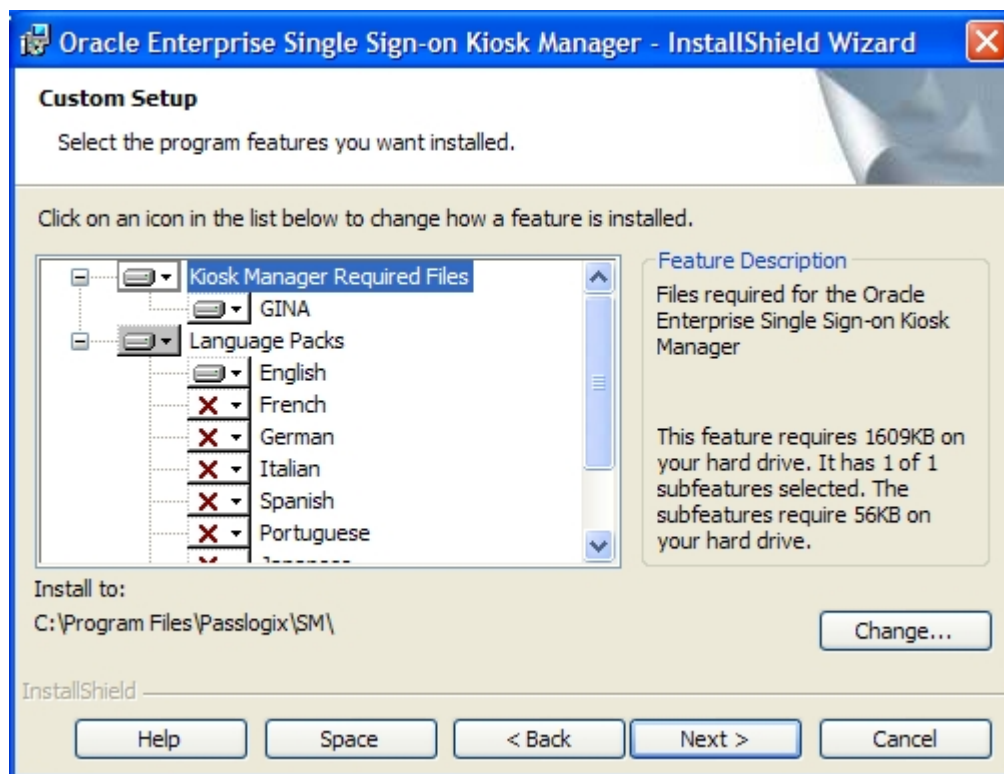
Oracle Enterprise Single Sign-on Kiosk Manager - InstallShield Wizard

Custom Setup

Select the program features you want installed.

Click on an icon in the list below to change how a feature is installed.

Kiosk Manager Required Files
GINA
Language Packs
English
French
German
Italian
Spanish
Portuguese
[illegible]

Feature Description
Files required for the Oracle Enterprise Single Sign-on Kiosk Manager

This feature requires 1609KB on your hard drive. It has 1 of 1 subfeatures selected. The subfeatures require 56KB on your hard drive.

Install to:
C:\Program Files\Passlogix\SM\

Change...

InstallShield

Help
Space
< Back
Next >
Cancel